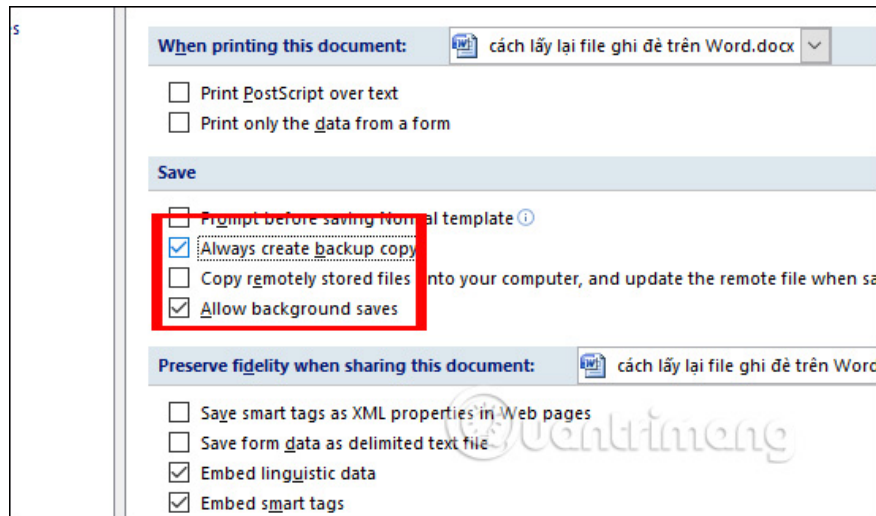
s

When printing this document: cách lấy lại file ghi đè trên Word.docx

Print PostScript over text
Print only the data from a form

Save

Prompt before saving Normal template
Always create backup copy
Copy remotely stored files onto your computer, and update the remote file when sa
Allow background saves

Preserve fidelity when sharing this document: cách lấy lại file ghi đè trên Word

Save smart tags as XML properties in Web pages
Save form data as delimited text file
Embed linguistic data
Embed smart tags

Quantrimang